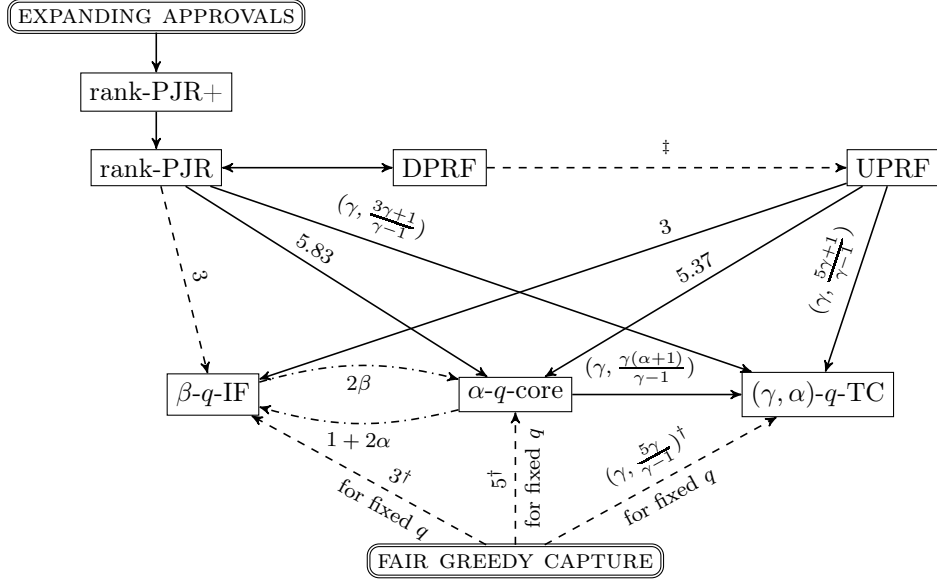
EXPANDING APPROVALS

rank-PJR+

rank-PJR

DPRF

‡

UPRF

$(\gamma, \frac{3\gamma+1}{\gamma-1})$

3

5.83

3

5.37

$(\gamma, \frac{5\gamma+1}{\gamma-1})$

$\beta$-$q$-IF

$2\beta$

$\alpha$-$q$-core

$(\gamma, \frac{\gamma(\alpha+1)}{\gamma-1})$

$(\gamma, \alpha)$-$q$-TC

$1 + 2\alpha$

$3^{\dagger}$

for fixed $q$

$5^{\dagger}$

for fixed $q$

$(\gamma, \frac{5\gamma}{\gamma-1})^{\dagger}$

for fixed $q$

FAIR GREEDY CAPTURE